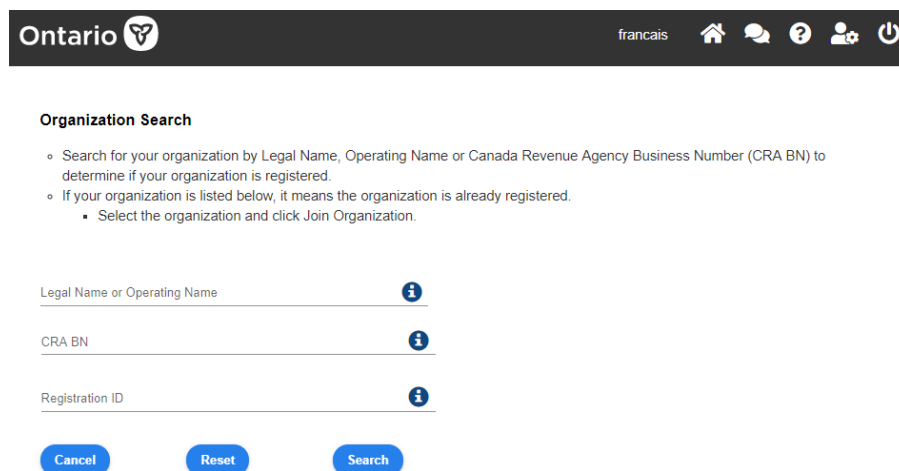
Ontario

francais

Organization Search

- Search for your organization by Legal Name, Operating Name or Canada Revenue Agency Business Number (CRA BN) to determine if your organization is registered.
- If your organization is listed below, it means the organization is already registered.
  - Select the organization and click Join Organization.

Legal Name or Operating Name

CRA BN

Registration ID

Cancel

Reset

Search